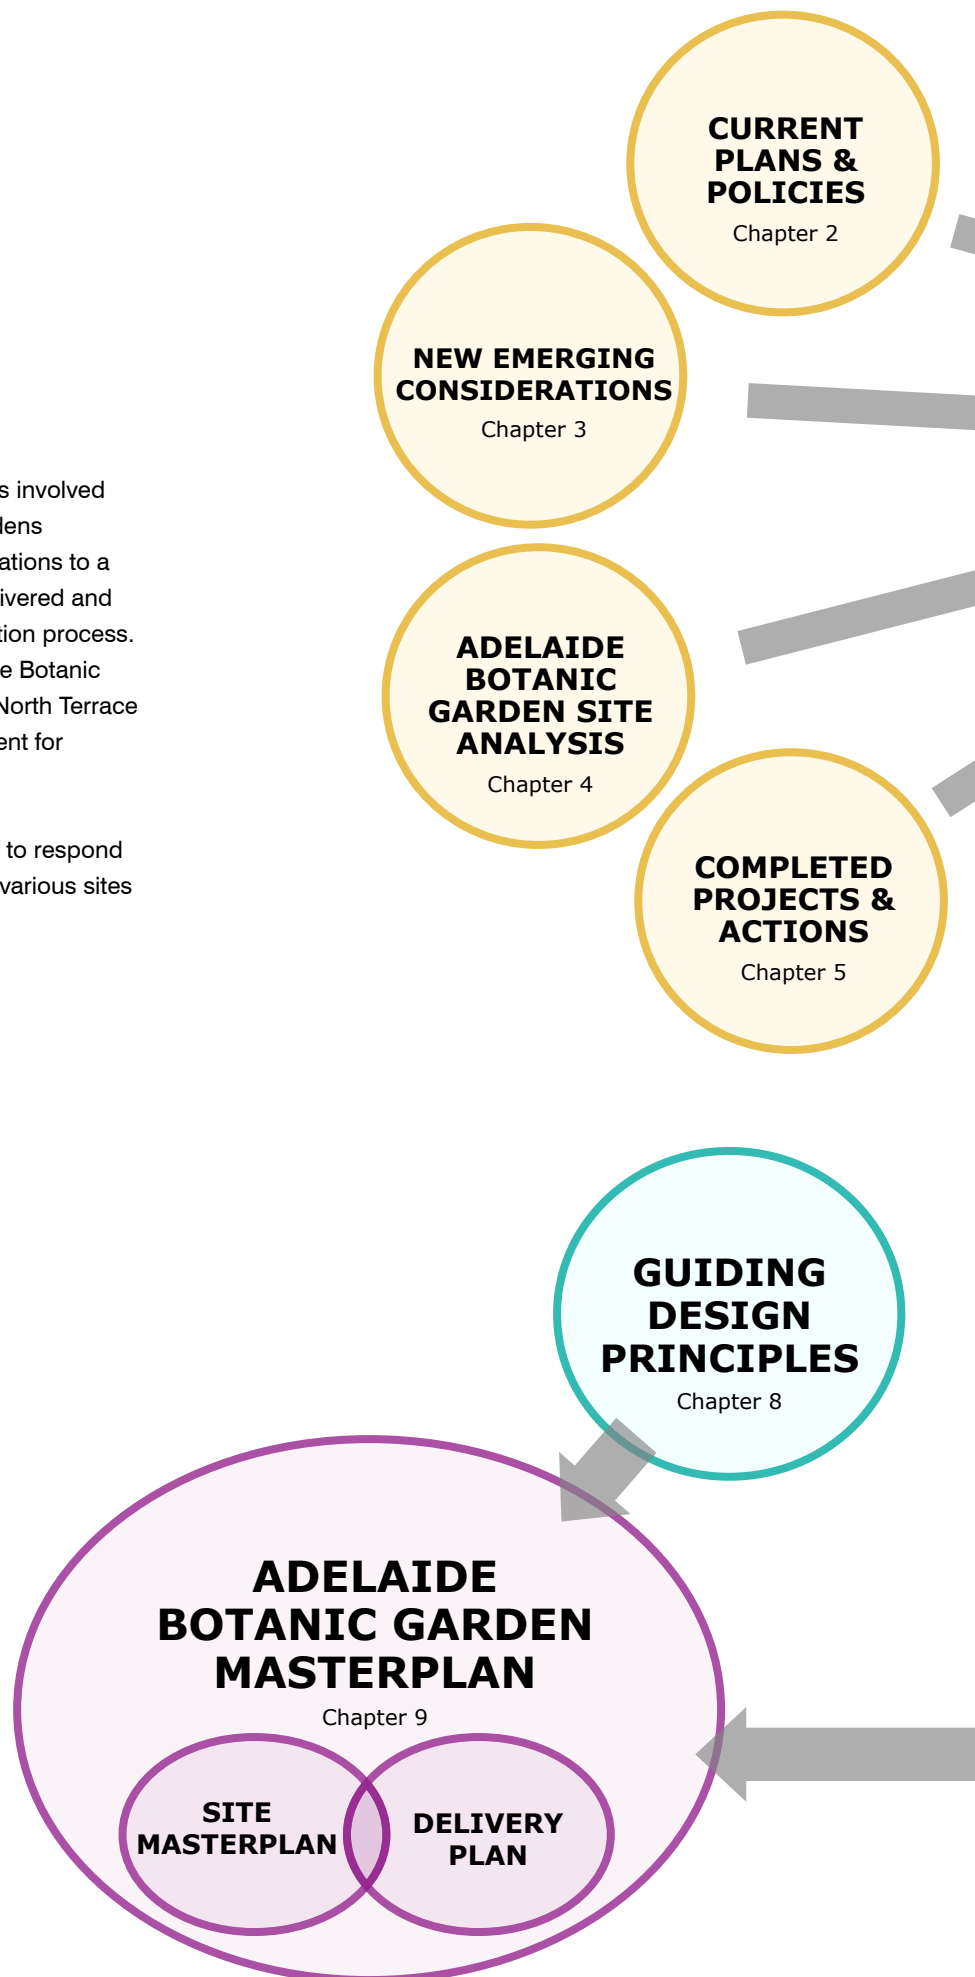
s involved
lens
ations to a
ivered and
tion process.
e Botanic
North Terrace
ent for

to respond
various sites

CURRENT PLANS & POLICIES
Chapter 2

NEW EMERGING CONSIDERATIONS
Chapter 3

ADELAIDE BOTANIC GARDEN SITE ANALYSIS
Chapter 4

COMPLETED PROJECTS & ACTIONS
Chapter 5

GUIDING DESIGN PRINCIPLES
Chapter 8

ADELAIDE BOTANIC GARDEN MASTERPLAN
Chapter 9

SITE MASTERPLAN

DELIVERY PLAN